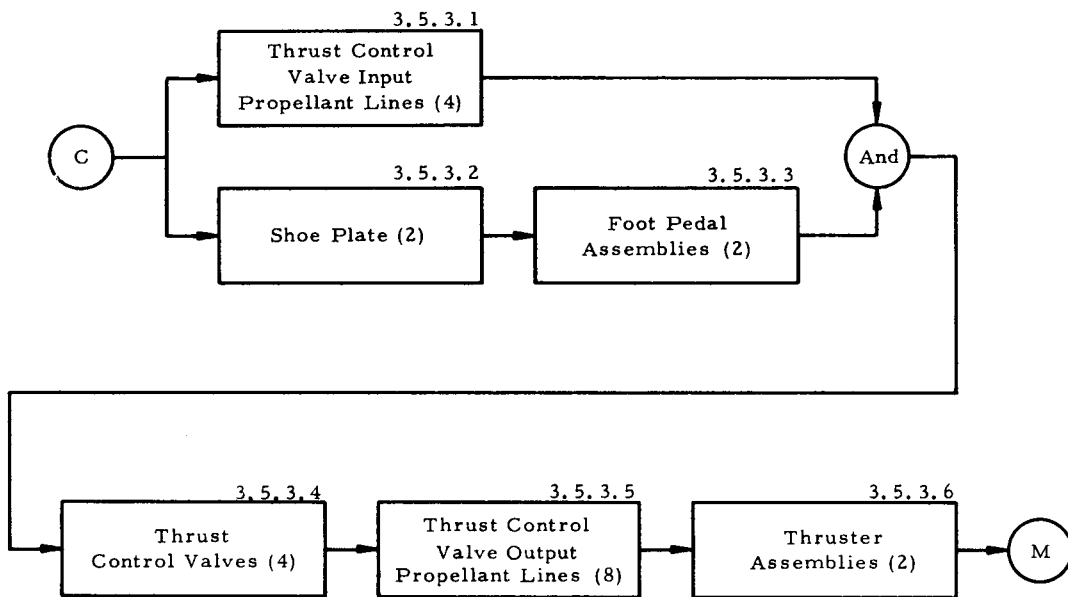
3.5.3.1
Thrust Control Valve Input Propellant Lines (4)

C

3.5.3.2
Shoe Plate (2)

3.5.3.3
Foot Pedal Assemblies (2)

And

3.5.3.4
Thrust Control Valves (4)

3.5.3.5
Thrust Control Valve Output Propellant Lines (8)

3.5.3.6
Thruster Assemblies (2)

M